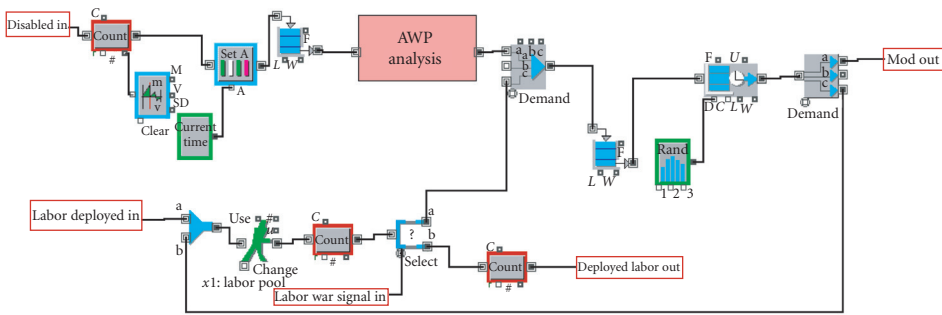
Disabled in
C
Count
#
Set A
A
M
V
SD
m
v
Clear
Current time
F
L W
AWP analysis
a
b
c
a b c
Demand
F
L W
F
U
D C L W
Rand
1 2 3
a
b
c
Demand
Mod out
Labor deployed in
a
b
Use
#
Change
x1: labor pool
C
Count
#
?
a
b
Select
Labor war signal in
C
Count
#
Deployed labor out